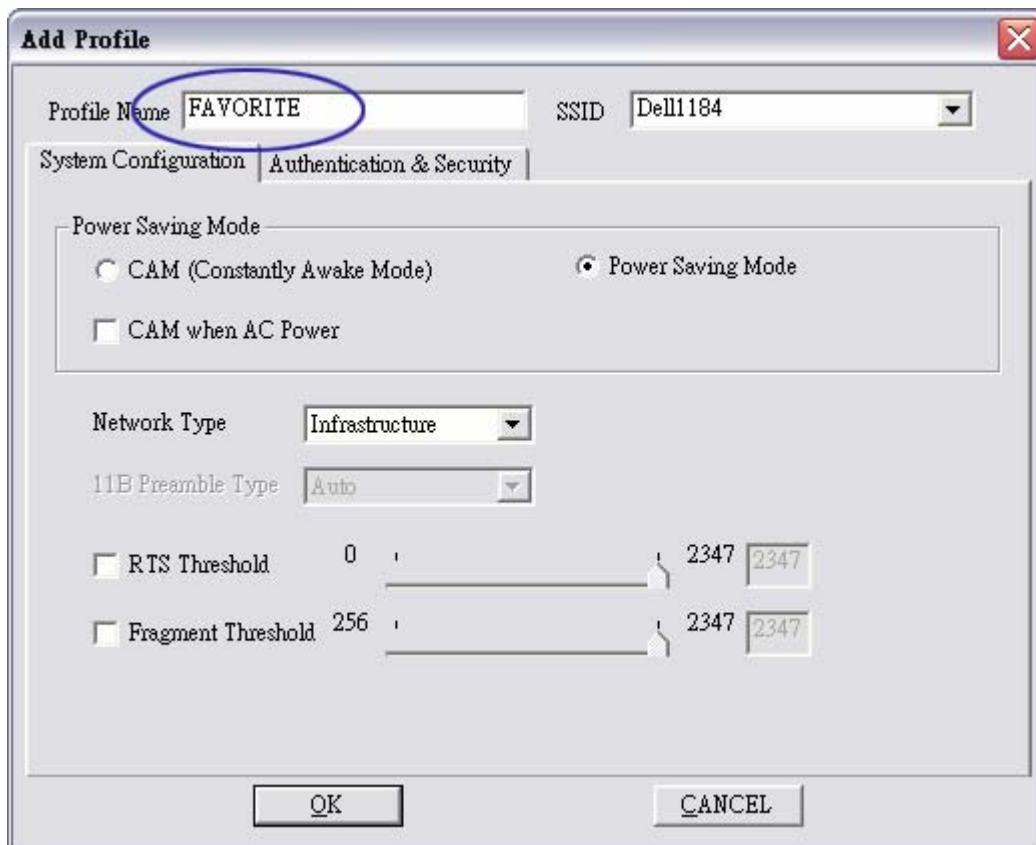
Add Profile

Profile Name FAVORITE

SSID Dell1184

System Configuration | Authentication & Security

Power Saving Mode

CAM (Constantly Awake Mode)

Power Saving Mode

CAM when AC Power

Network Type Infrastructure

11B Preamble Type Auto

RTS Threshold 0 2347 2347

Fragment Threshold 256 2347 2347

OK

CANCEL